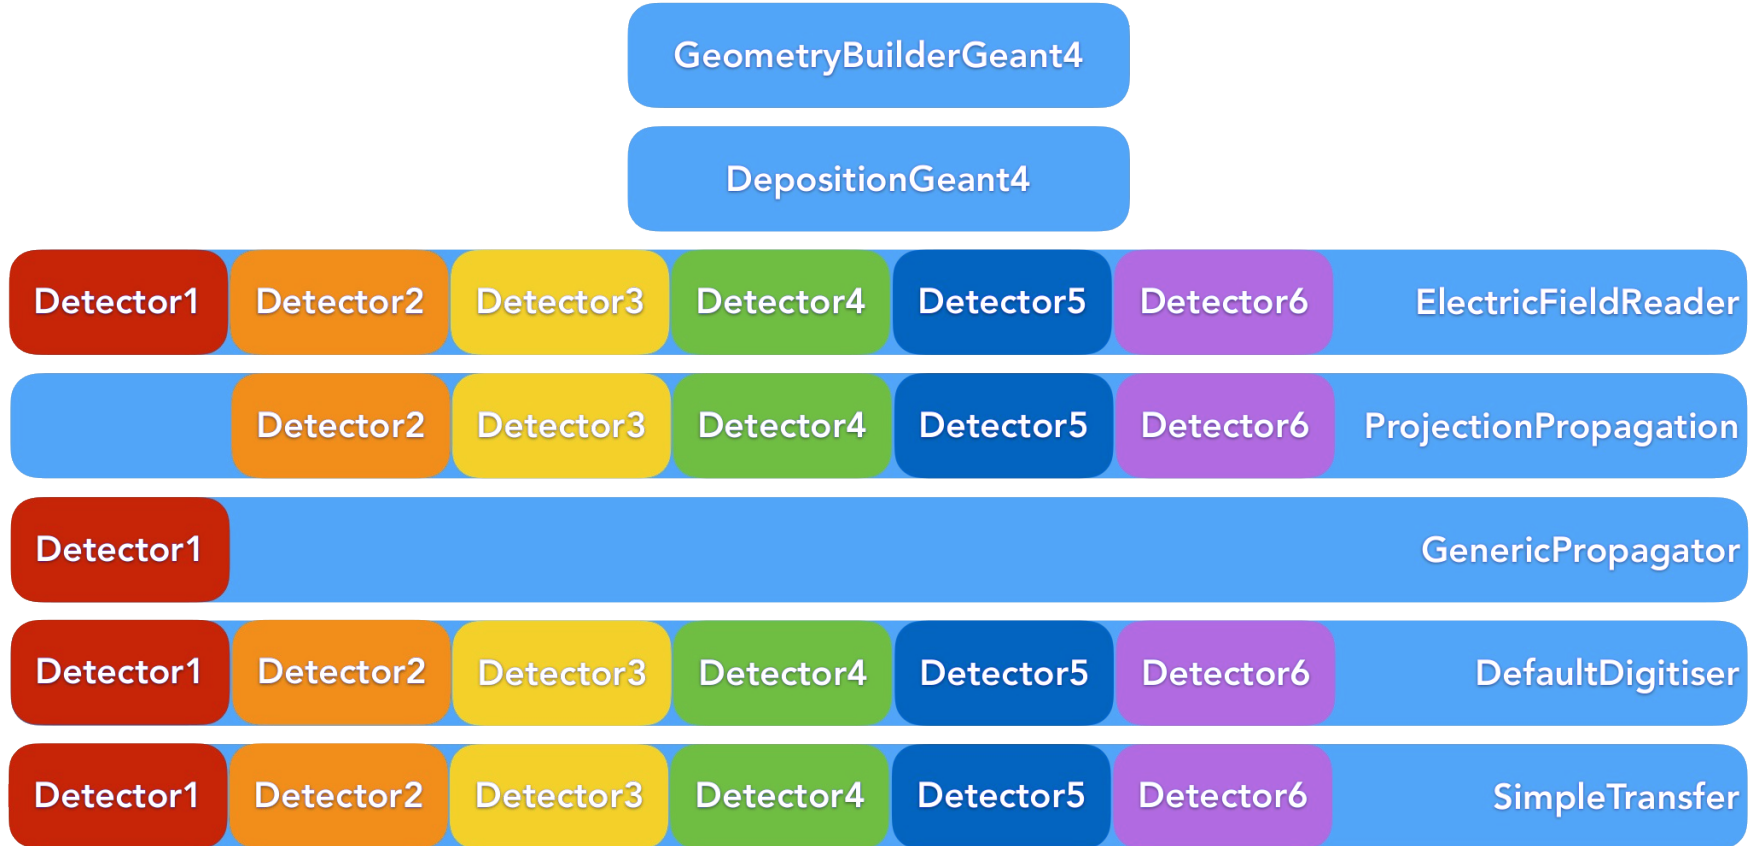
GeometryBuilderGeant4

DepositionGeant4

Detector1 Detector2 Detector3 Detector4 Detector5 Detector6 ElectricFieldReader

Detector2 Detector3 Detector4 Detector5 Detector6 ProjectionPropagation

Detector1 GenericPropagator

Detector1 Detector2 Detector3 Detector4 Detector5 Detector6 DefaultDigitiser

Detector1 Detector2 Detector3 Detector4 Detector5 Detector6 SimpleTransfer